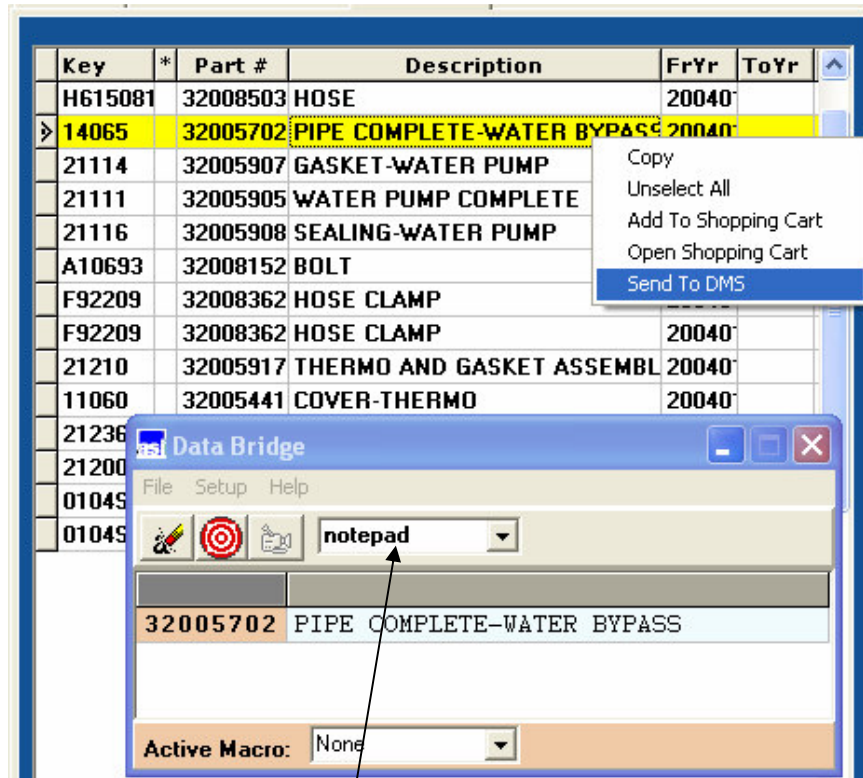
| Key | * | Part # | Description | FrYr | ToYr |
|---|---|---|---|---|---|
| H615081 | | 32008503 | HOSE | 20040 | |
| 14065 | | 32005702 | PIPE COMPLETE-WATER BYPASS | 20040 | |
| 21114 | | 32005907 | GASKET-WATER PUMP | | |
| 21111 | | 32005905 | WATER PUMP COMPLETE | | |
| 21116 | | 32005908 | SEALING-WATER PUMP | | |
| A10693 | | 32008152 | BOLT | | |
| F92209 | | 32008362 | HOSE CLAMP | | |
| F92209 | | 32008362 | HOSE CLAMP | 20040 | |
| 21210 | | 32005917 | THERMO AND GASKET ASSEMBL | 20040 | |
| 11060 | | 32005441 | COVER-THERMO | 20040 | |
| 21236 | | | | | |
| 21200 | | | | | |
| 0104S | | | | | |
| 0104S | | | | | |

Copy
Unselect All
Add To Shopping Cart
Open Shopping Cart
Send To DMS

asi Data Bridge

File Setup Help

notepad

32005702 PIPE COMPLETE-WATER BYPASS

Active Macro: None